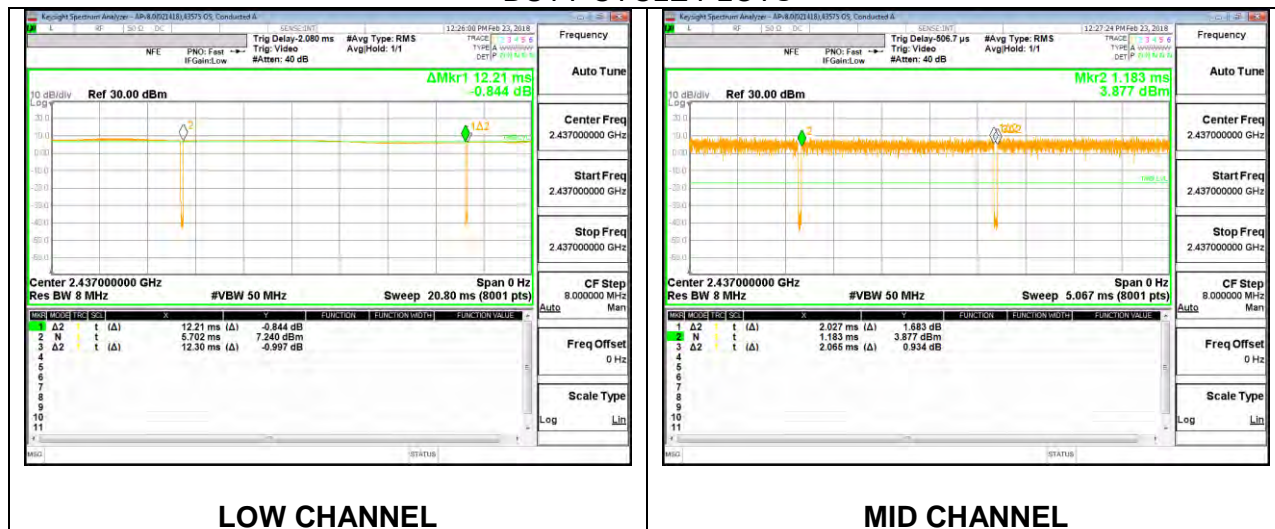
Keysight Spectrum Analyzer

12:26:08 PM Feb 23, 2018

Trig Delay-2.080 ms
Trig: Video
#Atten: 40 dB

#Avg Type: RMS
Avg|Hold: 1/1

NFE

PNO: Fast
IFGain:Low

TRACE 1 2 3 4 5 6
TYPE
DET

Frequency

ΔMkr1 12.21 ms
-0.844 dB

10 dB/div
Log

Ref 30.00 dBm

Center 2.437000000 GHz
Res BW 8 MHz

#VBW 50 MHz

Span 0 Hz
Sweep 20.80 ms (8001 pts)

| MKR | MODE | TRC | SCL | X | | Y | FUNCTION | FUNCTION WIDTH | FUNCTION VALUE |
|---|---|---|---|---|---|---|---|---|---|
| 1 | Δ2 | | t (Δ) | 12.21 ms | (Δ) | -0.844 dB | | | |
| 2 | N | | t | 5.702 ms | | 7.240 dBm | | | |
| 3 | Δ2 | | t (Δ) | 12.30 ms | (Δ) | -0.997 dB | | | |
| 4 | | | | | | | | | |
| 5 | | | | | | | | | |
| 6 | | | | | | | | | |
| 7 | | | | | | | | | |
| 8 | | | | | | | | | |
| 9 | | | | | | | | | |
| 10 | | | | | | | | | |
| 11 | | | | | | | | | |

MSG

STATUS

Auto Tune

Center Freq
2.437000000 GHz

Start Freq
2.437000000 GHz

Stop Freq
2.437000000 GHz

CF Step
8.000000 MHz
Auto Man

Freq Offset
0 Hz

Scale Type
Log Lin

LOW CHANNEL

Keysight Spectrum Analyzer

12:27:24 PM Feb 23, 2018

Trig Delay-506.7 μs
Trig: Video
#Atten: 40 dB

#Avg Type: RMS
Avg|Hold: 1/1

NFE

PNO: Fast
IFGain:Low

Frequency

Mkr2 1.183 ms
3.877 dBm

10 dB/div
Log

Ref 30.00 dBm

Center 2.437000000 GHz
Res BW 8 MHz

#VBW 50 MHz

Span 0 Hz
Sweep 5.067 ms (8001 pts)

| MKR | MODE | TRC | SCL | X | | Y | FUNCTION | FUNCTION WIDTH | FUNCTION VALUE |
|---|---|---|---|---|---|---|---|---|---|
| 1 | Δ2 | | t (Δ) | 2.027 ms | (Δ) | 1.683 dB | | | |
| 2 | N | | t | 1.183 ms | | 3.877 dBm | | | |
| 3 | Δ2 | | t (Δ) | 2.065 ms | (Δ) | 0.934 dB | | | |
| 4 | | | | | | | | | |
| 5 | | | | | | | | | |
| 6 | | | | | | | | | |
| 7 | | | | | | | | | |
| 8 | | | | | | | | | |
| 9 | | | | | | | | | |
| 10 | | | | | | | | | |
| 11 | | | | | | | | | |

MSG

STATUS

Auto Tune

Center Freq
2.437000000 GHz

Start Freq
2.437000000 GHz

Stop Freq
2.437000000 GHz

CF Step
8.000000 MHz
Auto Man

Freq Offset
0 Hz

Scale Type
Log Lin

MID CHANNEL